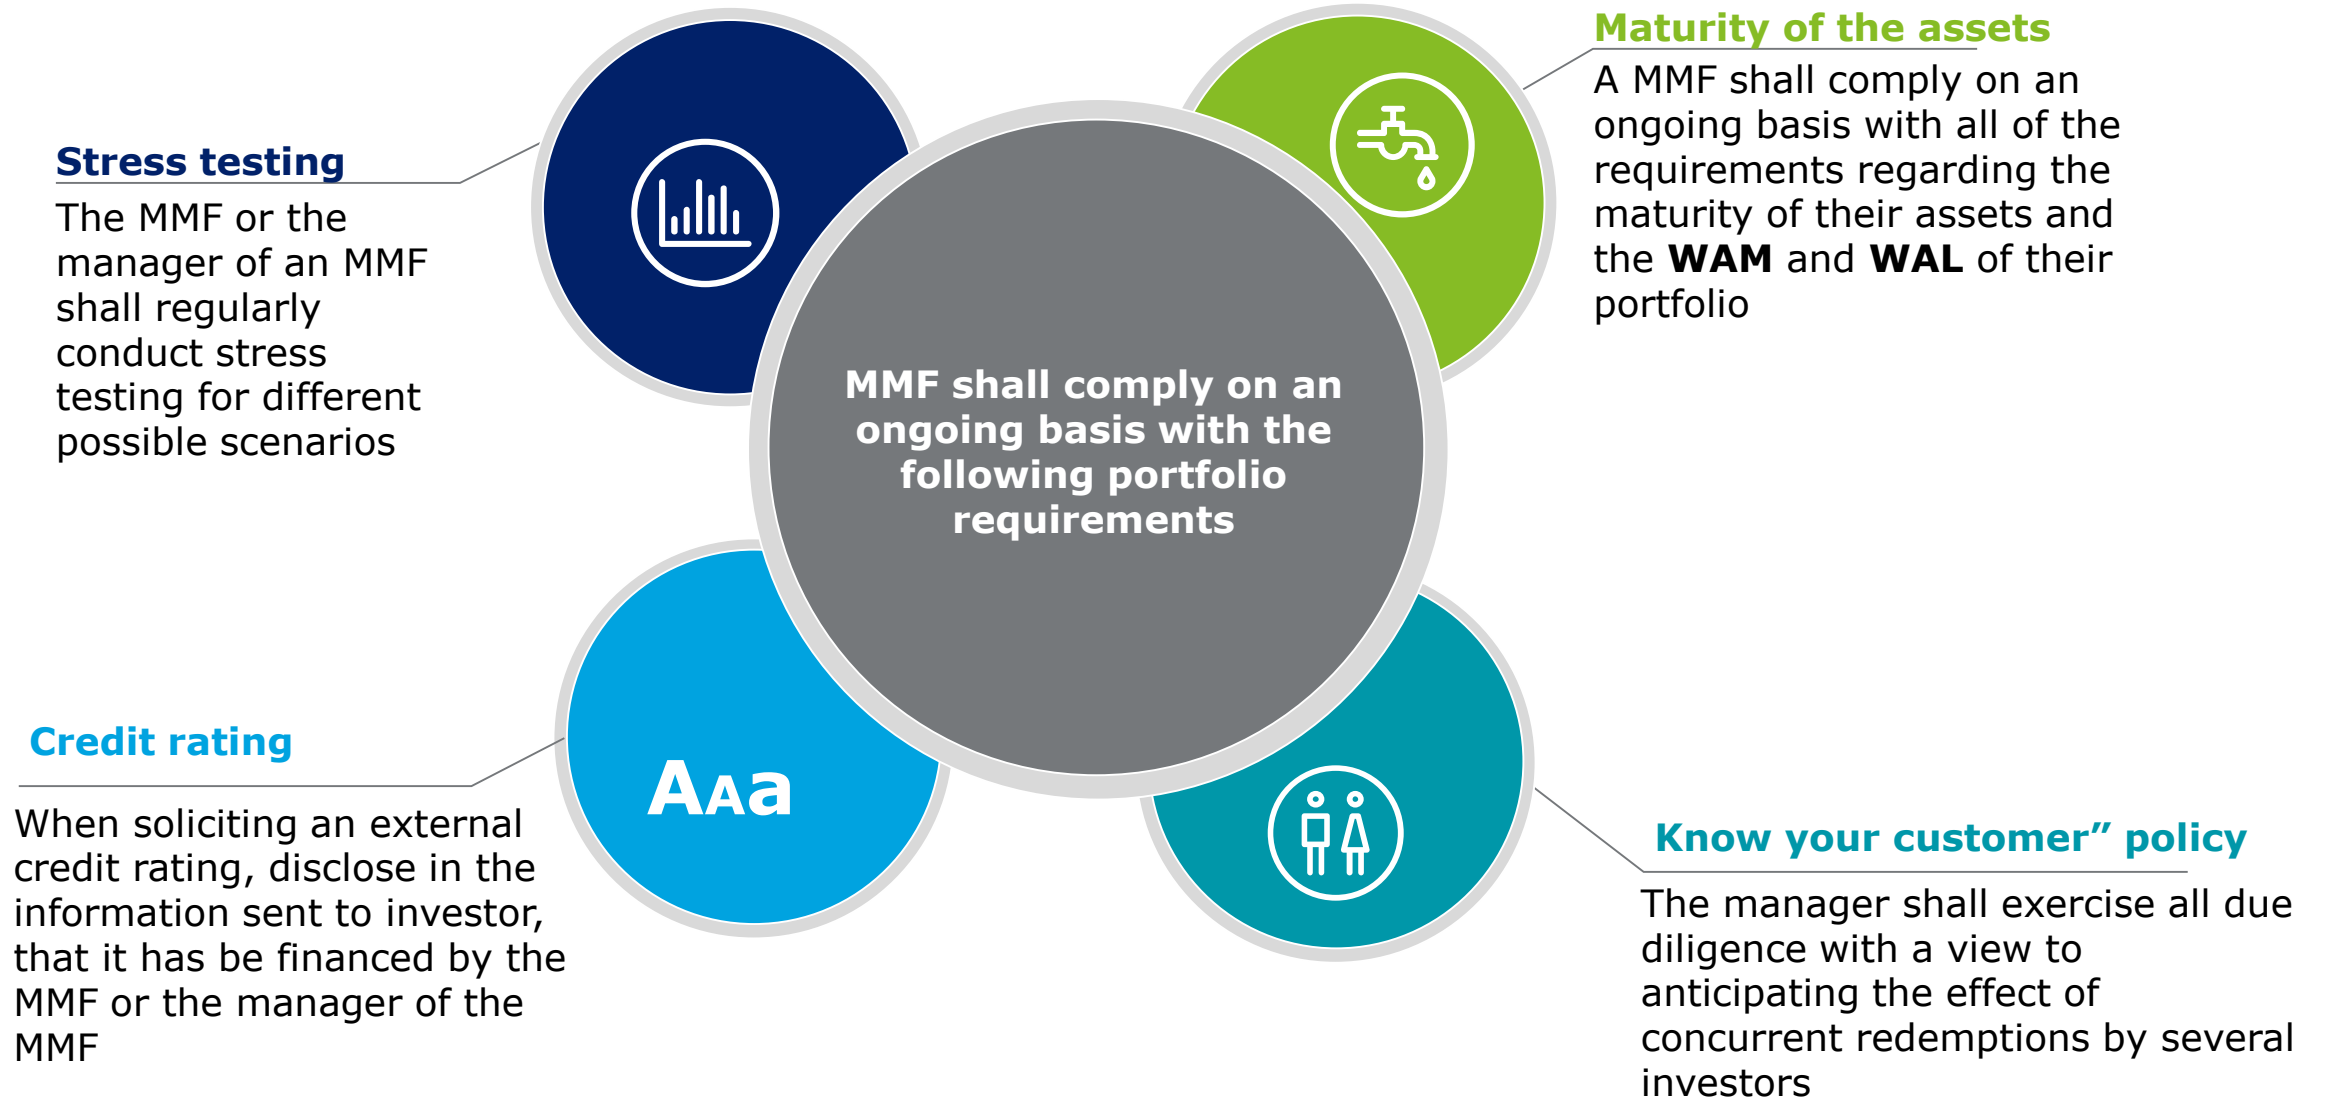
Maturity of the assets

A MMF shall comply on an ongoing basis with all of the requirements regarding the maturity of their assets and the **WAM** and **WAL** of their portfolio

Stress testing

The MMF or the manager of an MMF shall regularly conduct stress testing for different possible scenarios

MMF shall comply on an ongoing basis with the following portfolio requirements

Credit rating

When soliciting an external credit rating, disclose in the information sent to investor, that it has be financed by the MMF or the manager of the MMF

AAa

Know your customer" policy

The manager shall exercise all due diligence with a view to anticipating the effect of concurrent redemptions by several investors